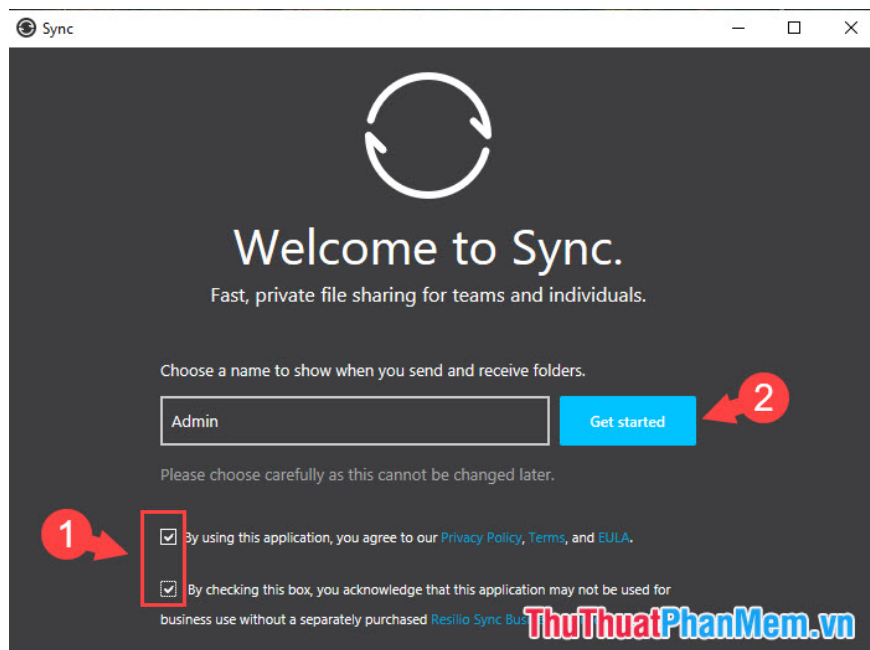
Sync

Welcome to Sync.

Fast, private file sharing for teams and individuals.

Choose a name to show when you send and receive folders.

Admin

Get started

2

Please choose carefully as this cannot be changed later.

1

By using this application, you agree to our Privacy Policy, Terms, and EULA.

By checking this box, you acknowledge that this application may not be used for business use without a separately purchased Resilio Sync Bus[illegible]

ThuThuatPhanMem.vn